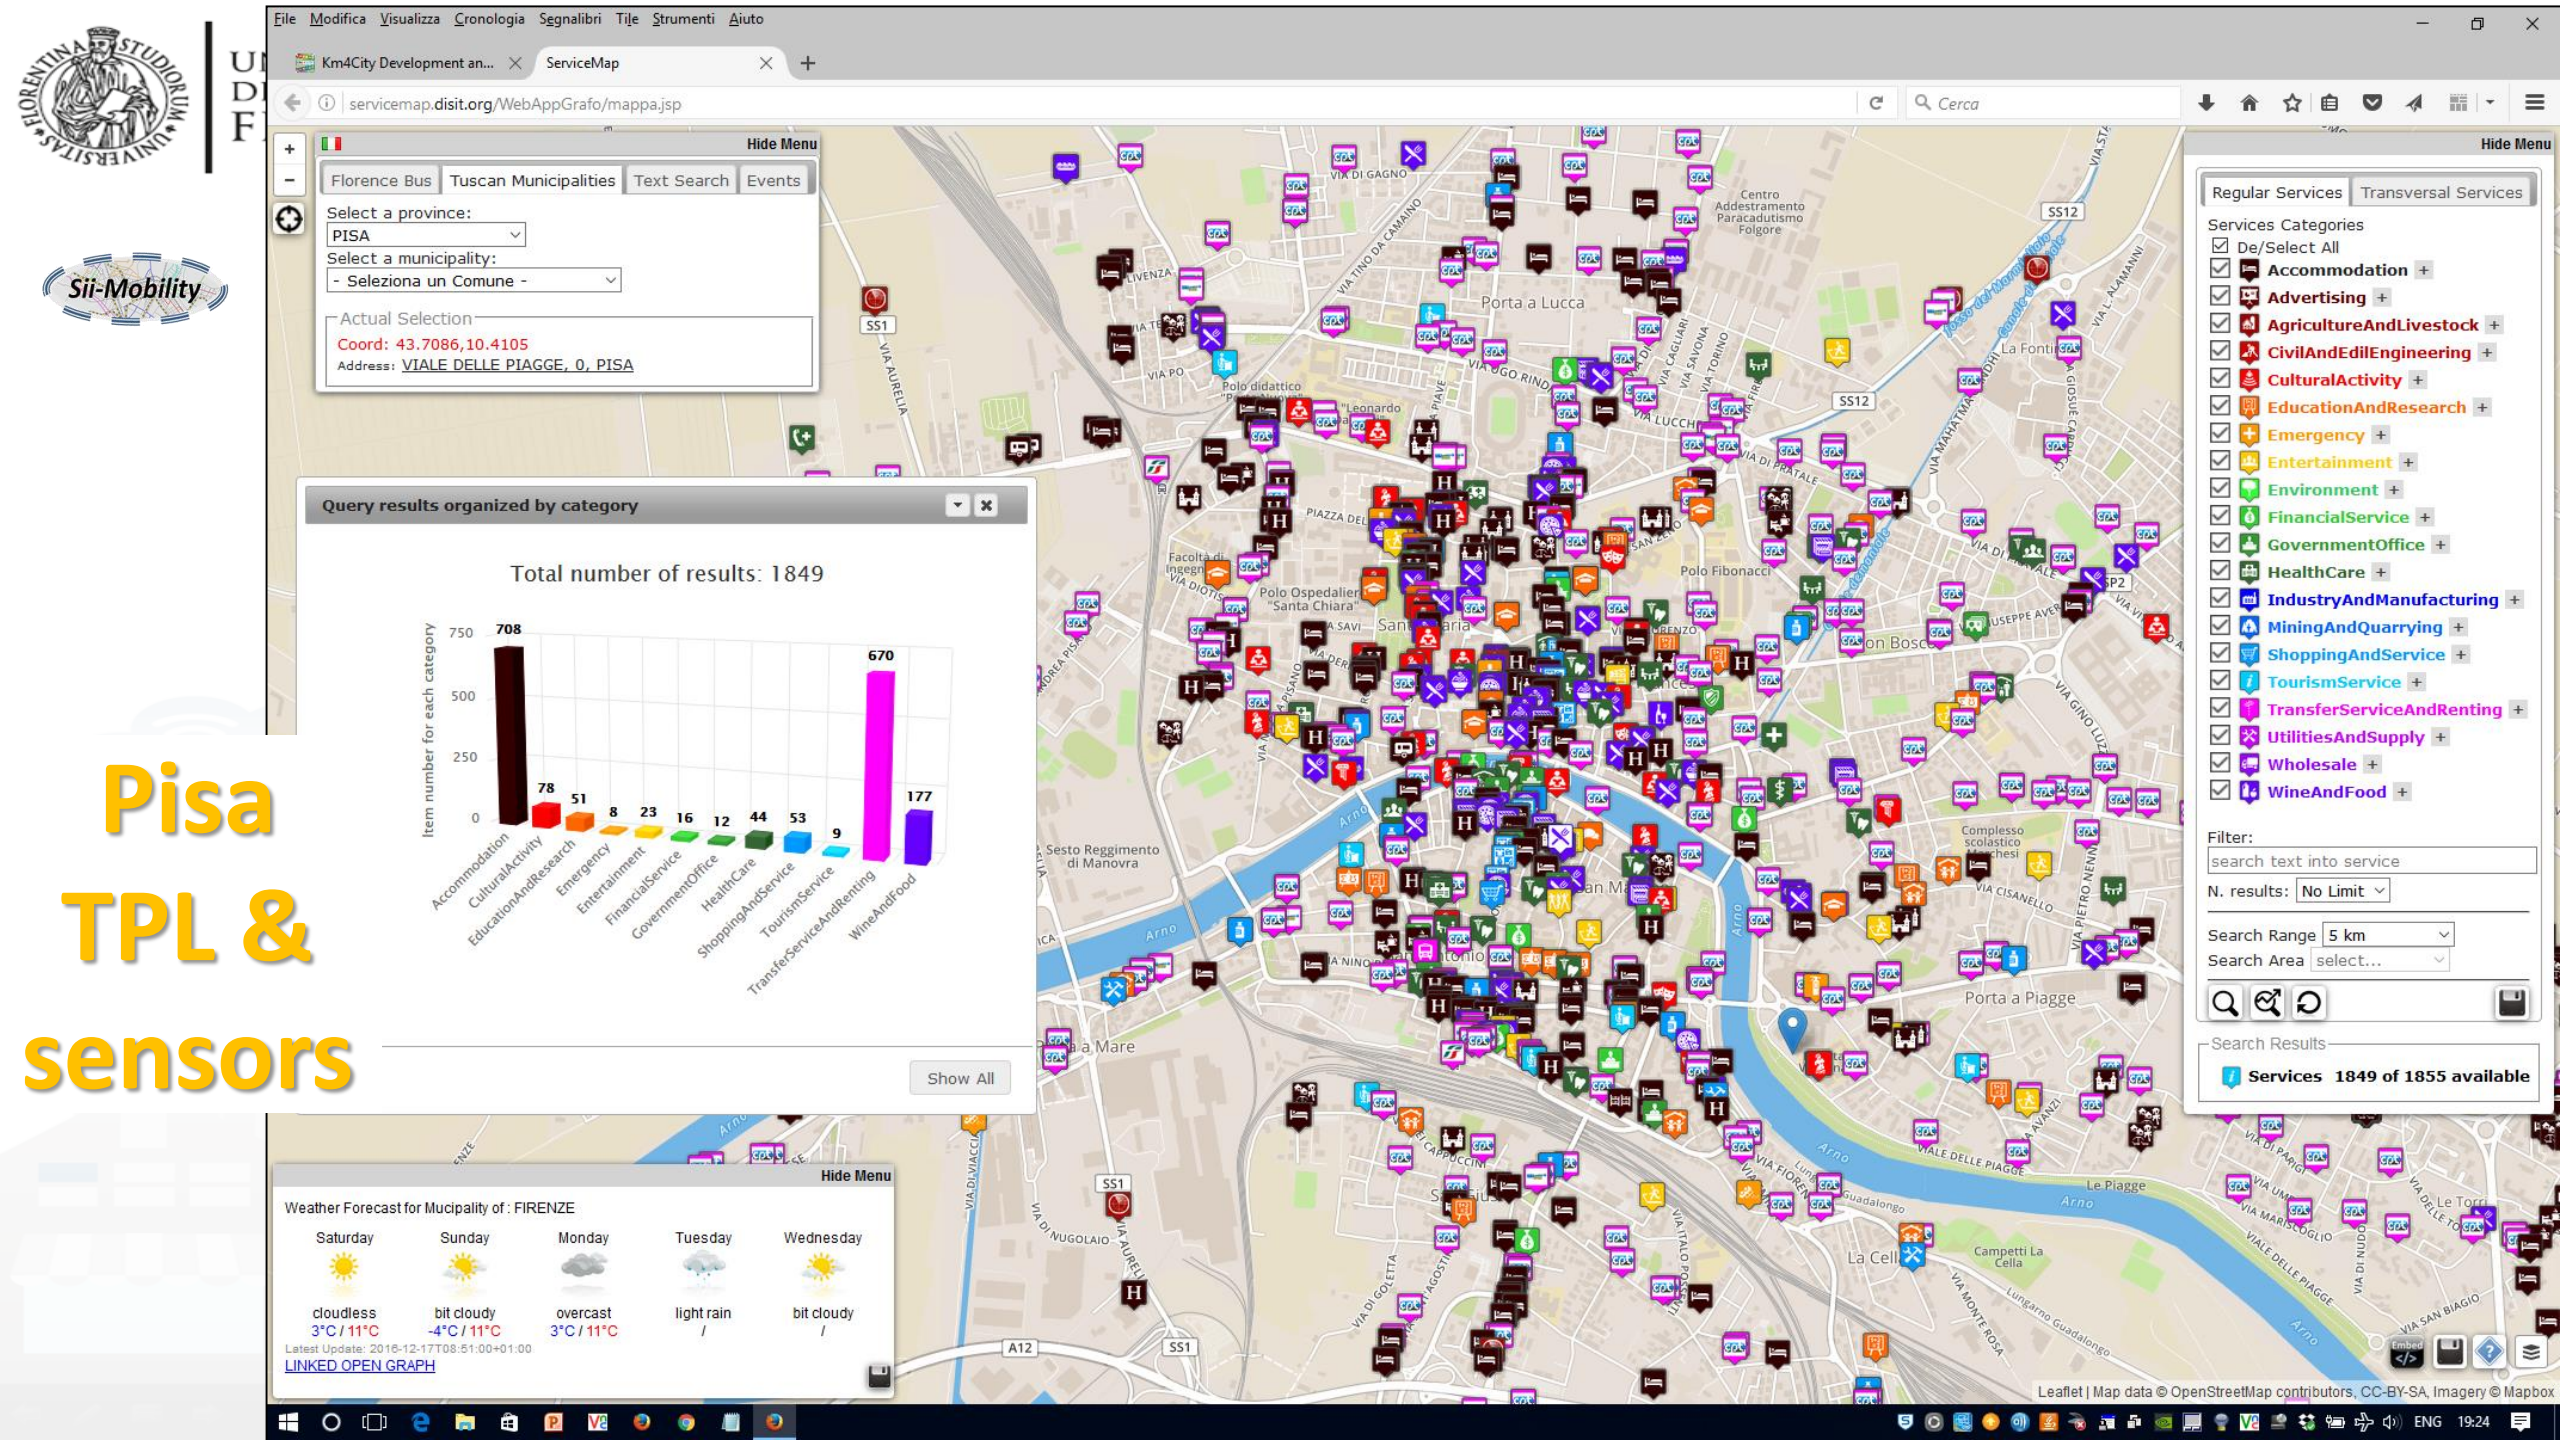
STUDIORUM FLORENTINA UNIVERSITAS

Sii-Mobility

Pisa
TPL &
sensors

File Modifica Visualizza Cronologia Segnalibri Tile Strumenti Aiuto

Km4City Development an... ServiceMap

servicemap.disit.org/WebAppGrafo/mappa.jsp

Cerca

Hide Menu

Florence Bus | Tuscan Municipalities | Text Search | Events

Select a province:
PISA
Select a municipality:
- Seleziona un Comune -

Actual Selection
Coord: 43.7086,10.4105
Address: VIALE DELLE PIAGGE, 0, PISA

Query results organized by category

Total number of results: 1849

| Category | Value |
|---|---|
| Accommodation | 708 |
| CulturalActivity | 78 |
| EducationAndResearch | 51 |
| Emergency | 8 |
| Entertainment | 23 |
| FinancialService | 16 |
| GovernmentOffice | 12 |
| HealthCare | 44 |
| ShoppingAndService | 53 |
| TourismService | 9 |
| TransferServiceAndRenting | 670 |
| WineAndFood | 177 |

Item number for each category
750 500 250 0

Show All

Hide Menu

Weather Forecast for Mucipality of : FIRENZE

| Saturday | Sunday | Monday | Tuesday | Wednesday |
|---|---|---|---|---|
| cloudless | bit cloudy | overcast | light rain | bit cloudy |
| 3°C / 11°C | -4°C / 11°C | 3°C / 11°C | / | / |

Latest Update: 2016-12-17T08:51:00+01:00
LINKED OPEN GRAPH

Hide Menu

Regular Services | Transversal Services

Services Categories
De/Select All
Accommodation +
Advertising +
AgricultureAndLivestock +
CivilAndEdilEngineering +
CulturalActivity +
EducationAndResearch +
Emergency +
Entertainment +
Environment +
FinancialService +
GovernmentOffice +
HealthCare +
IndustryAndManufacturing +
MiningAndQuarrying +
ShoppingAndService +
TourismService +
TransferServiceAndRenting +
UtilitiesAndSupply +
Wholesale +
WineAndFood +

Filter:
search text into service
N. results: No Limit
Search Range 5 km
Search Area select...

Search Results
Services 1849 of 1855 available

Porta a Lucca
Polo Fibonacci
Porta a Piagge
Le Piagge
Arno
La Fontina
Polo Ospedaliero "Santa Chiara"
Sesto Reggimento di Manovra
Centro Addestramento Paracadutismo Folgore
Polo didattico "Leonardo"
Complesso scolastico
Campetti La Cella
La Cella
SS1 SS12 A12
VIA AURELIA
VIA DI GAGNO
VIA DI PRATALE
VIA CISANELLO
VIALE DELLE PIAGGE
VIA DI NUGOLAIO

Leaflet | Map data © OpenStreetMap contributors, CC-BY-SA, Imagery © Mapbox

ENG 19:24